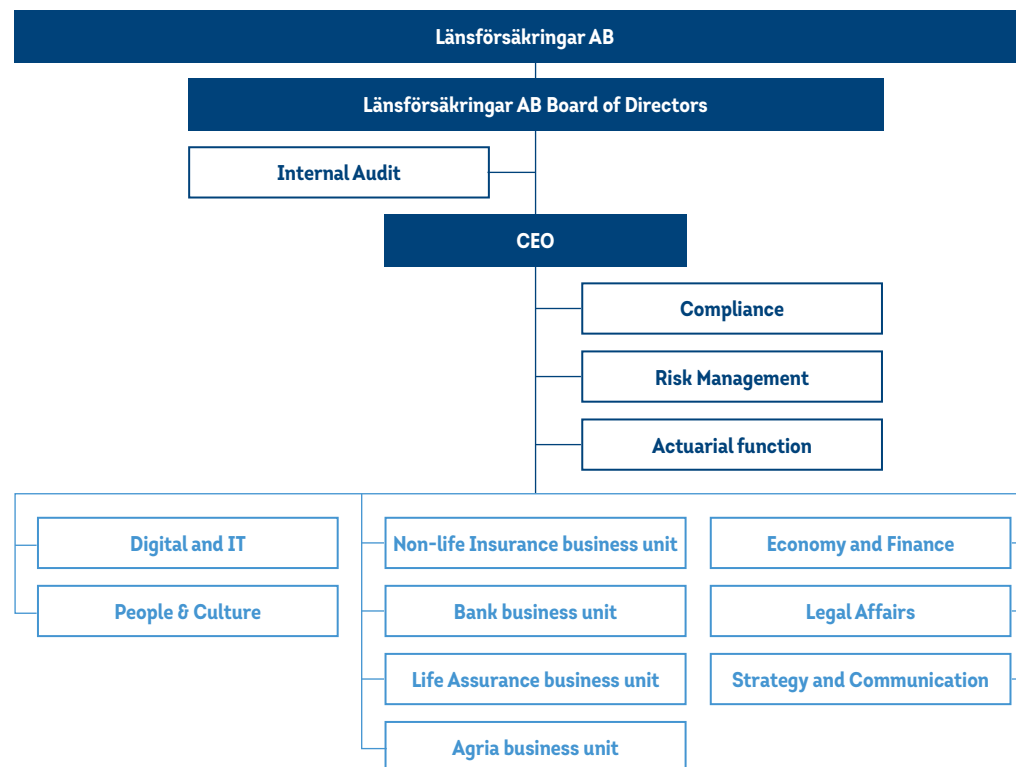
Länsförsäkringar AB

Länsförsäkringar AB Board of Directors

Internal Audit

CEO

Compliance

Risk Management

Actuarial function

Digital and IT

People & Culture

Non-life Insurance business unit

Bank business unit

Life Assurance business unit

Agria business unit

Economy and Finance

Legal Affairs

Strategy and Communication